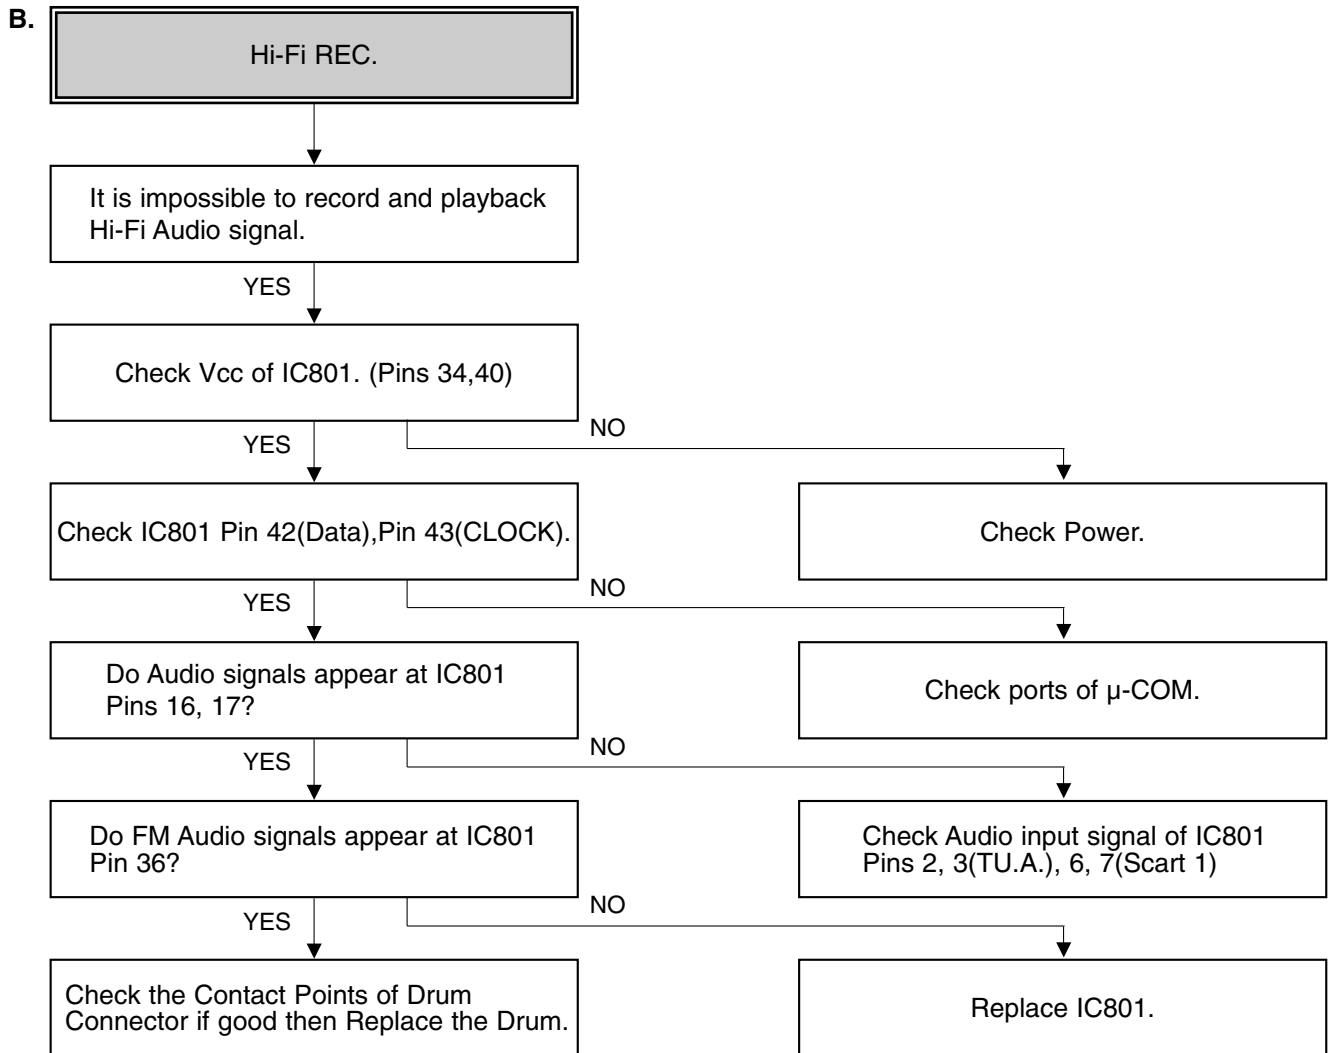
B.

Hi-Fi REC.

It is impossible to record and playback Hi-Fi Audio signal.

YES

Check Vcc of IC801. (Pins 34,40)

YES

NO

Check IC801 Pin 42(Data),Pin 43(CLOCK).

Check Power.

YES

NO

Do Audio signals appear at IC801 Pins 16, 17?

Check ports of μ-COM.

YES

NO

Do FM Audio signals appear at IC801 Pin 36?

Check Audio input signal of IC801 Pins 2, 3(TU.A.), 6, 7(Scart 1)

YES

NO

Check the Contact Points of Drum Connector if good then Replace the Drum.

Replace IC801.